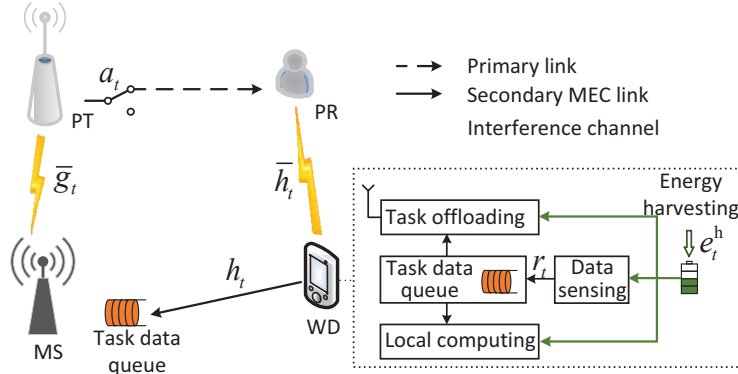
$a_t$

PT

PR

Primary link

Secondary MEC link

Interference channel

$\overline{g}_t$

$\overline{h}_t$

Energy harvesting

Task offloading

$e_t^{\mathrm{h}}$

Task data queue

$r_t$

Data sensing

$h_t$

Task data queue

WD

Local computing

MS